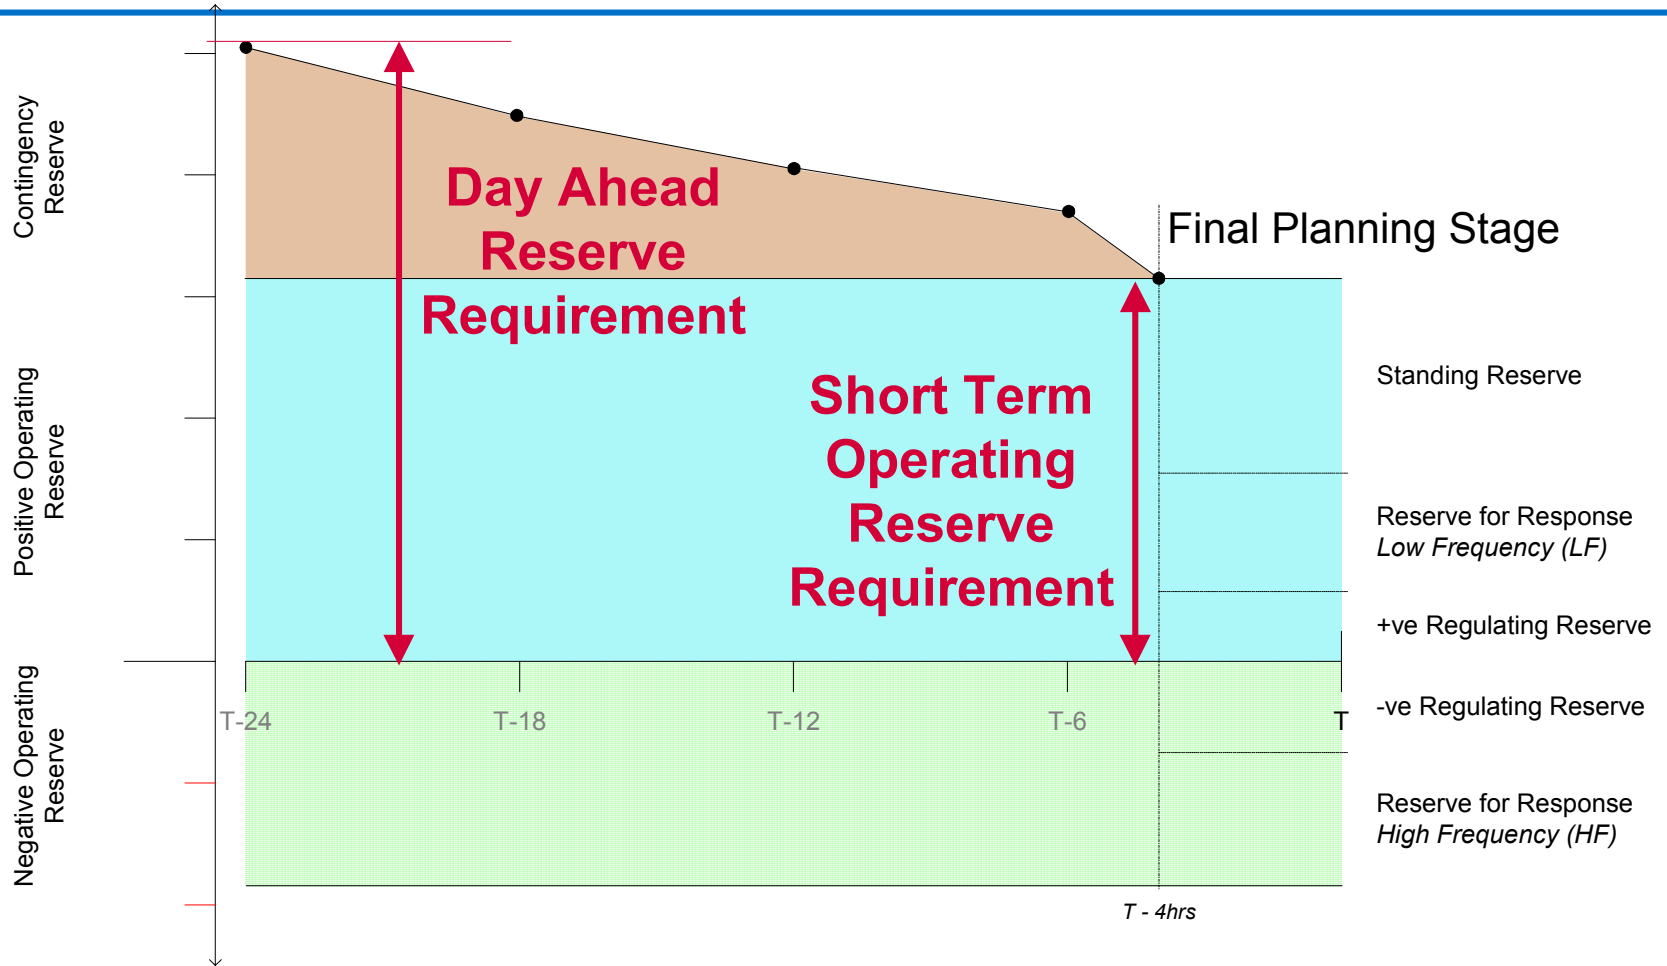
Contingency Reserve

Positive Operating Reserve

Negative Operating Reserve

Day Ahead Reserve Requirement

Final Planning Stage

Short Term Operating Reserve Requirement

Standing Reserve

Reserve for Response
*Low Frequency (LF)*

+ve Regulating Reserve

-ve Regulating Reserve

Reserve for Response
*High Frequency (HF)*

T-24

T-18

T-12

T-6

T

*T - 4hrs*